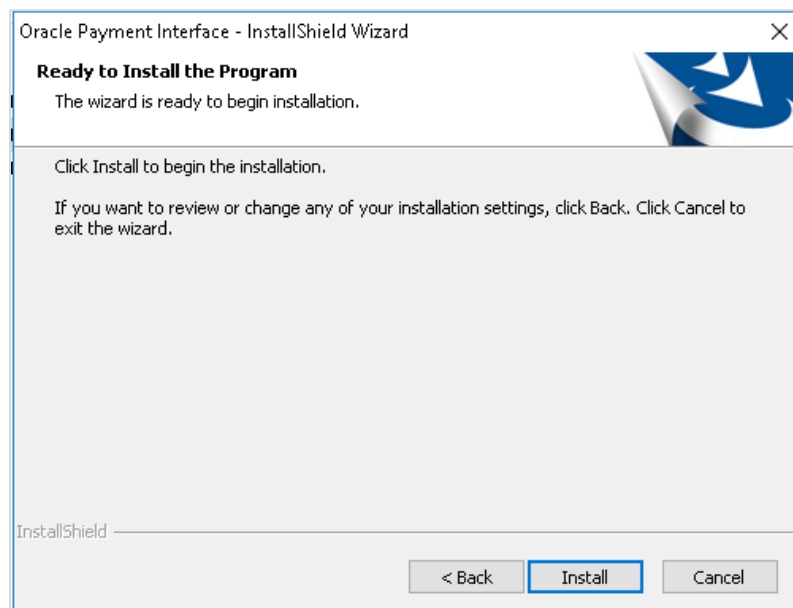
Oracle Payment Interface - InstallShield Wizard

×

Ready to Install the Program

The wizard is ready to begin installation.

Click Install to begin the installation.

If you want to review or change any of your installation settings, click Back. Click Cancel to exit the wizard.

InstallShield

< Back

Install

Cancel